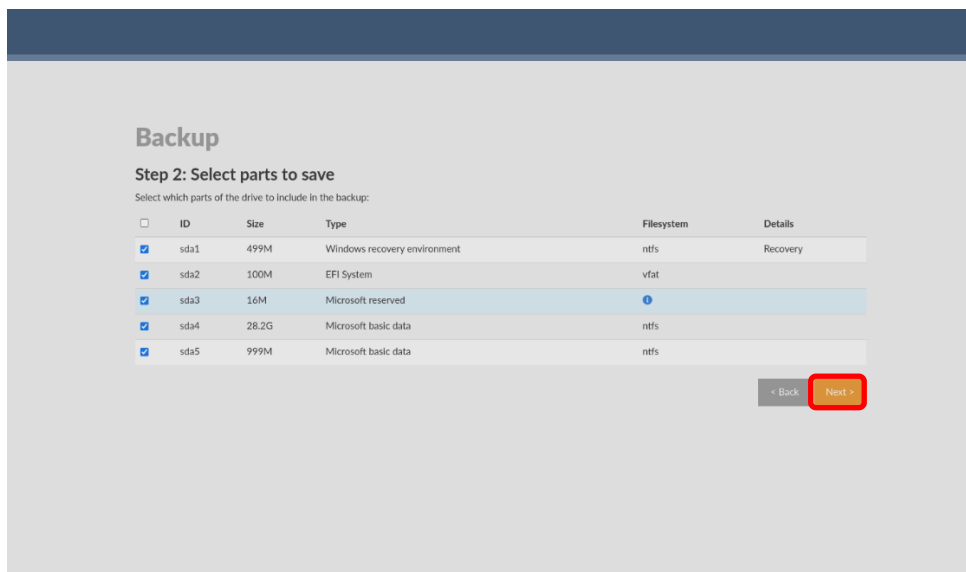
Backup

Step 2: Select parts to save

Select which parts of the drive to include in the backup:

| | ID | Size | Type | Filesystem | Details |
|---|---|---|---|---|---|
| | sda1 | 499M | Windows recovery environment | ntfs | Recovery |
| | sda2 | 100M | EFI System | vfat | |
| | sda3 | 16M | Microsoft reserved | | |
| | sda4 | 28.2G | Microsoft basic data | ntfs | |
| | sda5 | 999M | Microsoft basic data | ntfs | |

< Back Next >